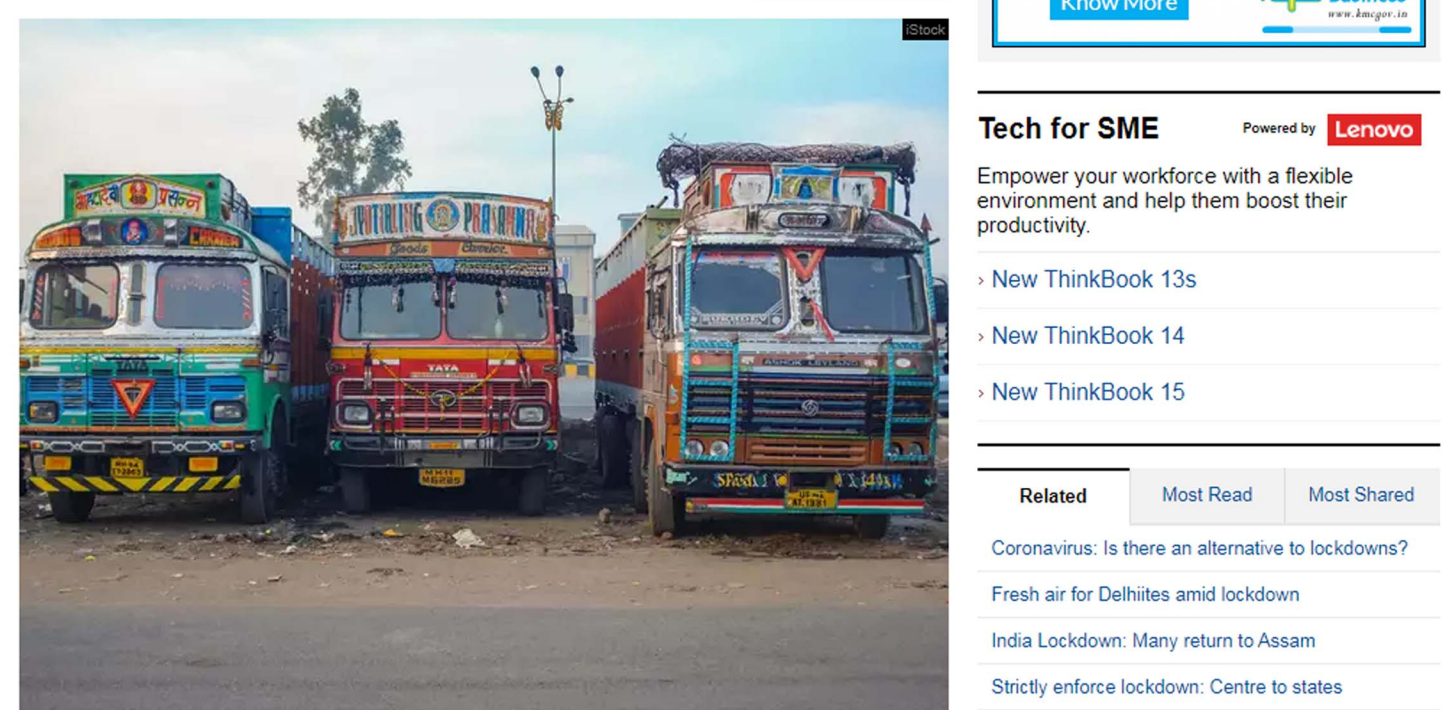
iStock

Know More

www.kmcgov.in

Tech for SME

Powered by Lenovo

Empower your workforce with a flexible environment and help them boost their productivity.

› New ThinkBook 13s

› New ThinkBook 14

› New ThinkBook 15

Related

Most Read

Most Shared

Coronavirus: Is there an alternative to lockdowns?

Fresh air for Delhiites amid lockdown

India Lockdown: Many return to Assam

Strictly enforce lockdown: Centre to states

TATA

TATA

ASHOK LEYLAND

Goods Carrier